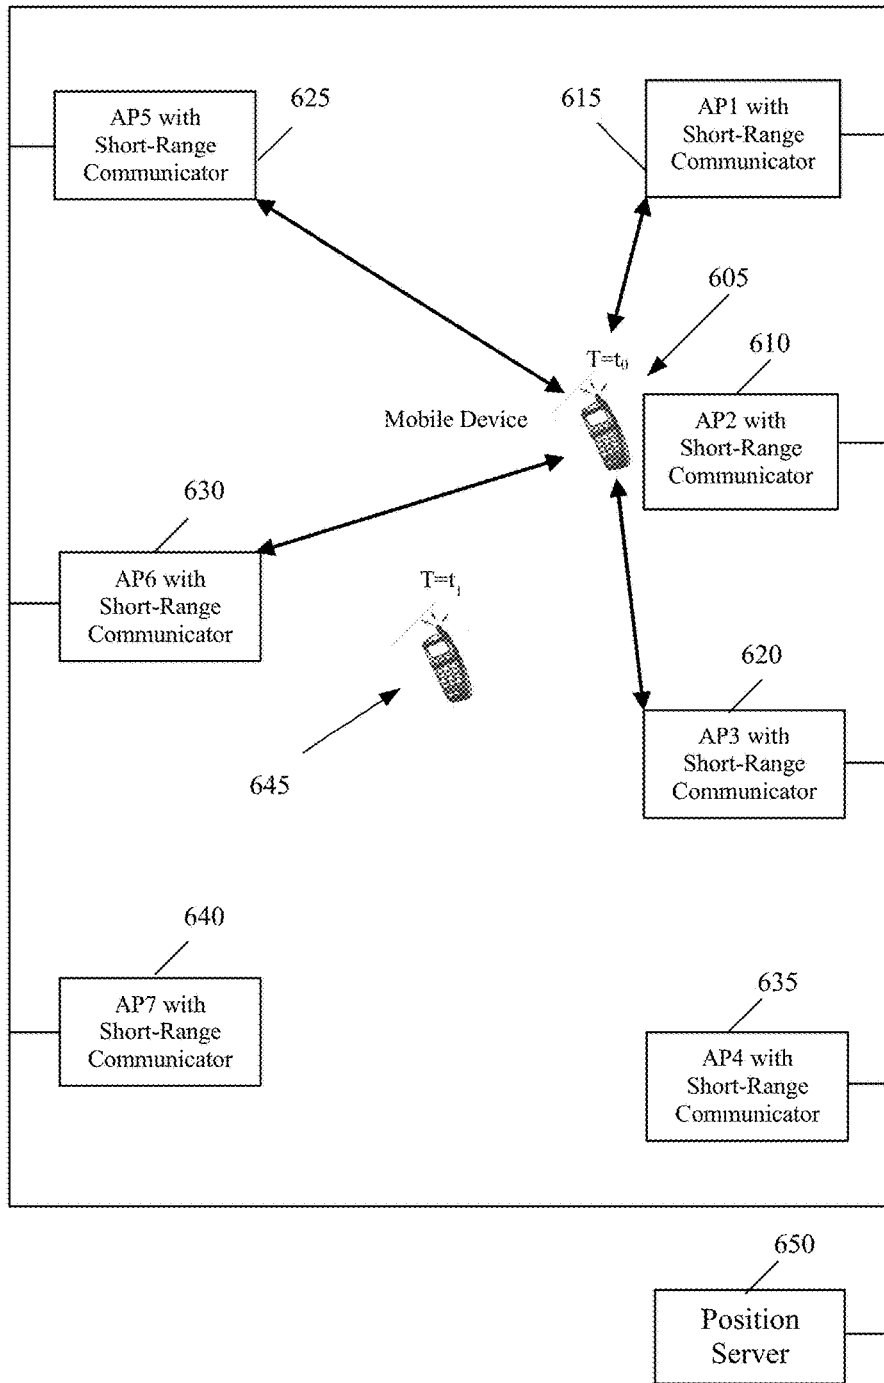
625

AP5 with Short-Range Communicator

615

AP1 with Short-Range Communicator

605

$T=t_0$

610

Mobile Device

AP2 with Short-Range Communicator

630

AP6 with Short-Range Communicator

$T=t_1$

620

AP3 with Short-Range Communicator

645

640

AP7 with Short-Range Communicator

635

AP4 with Short-Range Communicator

650

Position Server